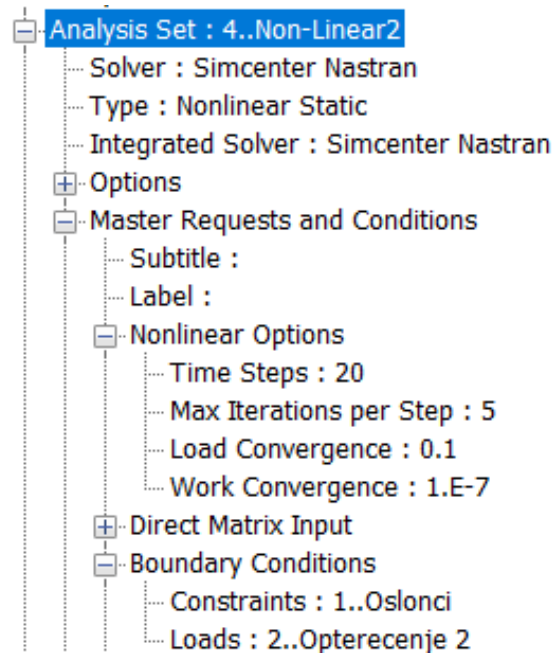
Analysis Set : 4..Non-Linear2
Solver : Simcenter Nastran
Type : Nonlinear Static
Integrated Solver : Simcenter Nastran
Options
Master Requests and Conditions
Subtitle :
Label :
Nonlinear Options
Time Steps : 20
Max Iterations per Step : 5
Load Convergence : 0.1
Work Convergence : 1.E-7
Direct Matrix Input
Boundary Conditions
Constraints : 1..Oslonci
Loads : 2..Opterecenje 2